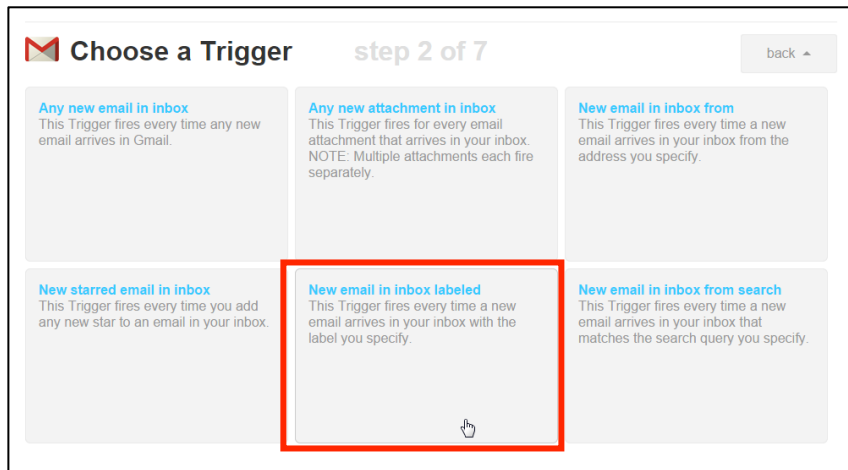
Choose a Trigger step 2 of 7

back

Any new email in inbox
This Trigger fires every time any new email arrives in Gmail.

Any new attachment in inbox
This Trigger fires for every email attachment that arrives in your inbox. NOTE: Multiple attachments each fire separately.

New email in inbox from
This Trigger fires every time a new email arrives in your inbox from the address you specify.

New starred email in inbox
This Trigger fires every time you add any new star to an email in your inbox.

New email in inbox labeled
This Trigger fires every time a new email arrives in your inbox with the label you specify.

New email in inbox from search
This Trigger fires every time a new email arrives in your inbox that matches the search query you specify.